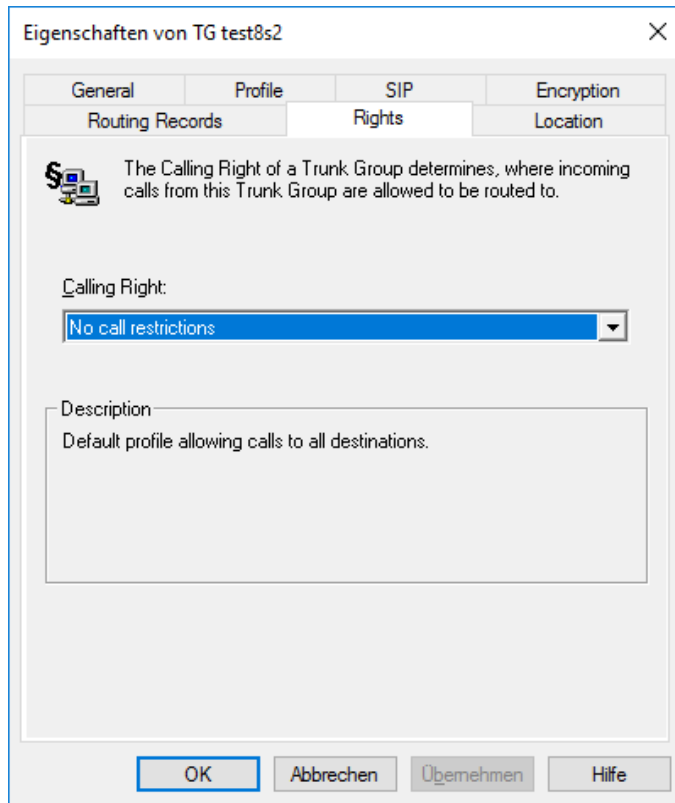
Eigenschaften von TG test8s2

×

General
Profile
SIP
Encryption
Routing Records
Rights
Location

The Calling Right of a Trunk Group determines, where incoming calls from this Trunk Group are allowed to be routed to.

Calling Right:

No call restrictions

Description

Default profile allowing calls to all destinations.

OK
Abbrechen
Übernehmen
Hilfe